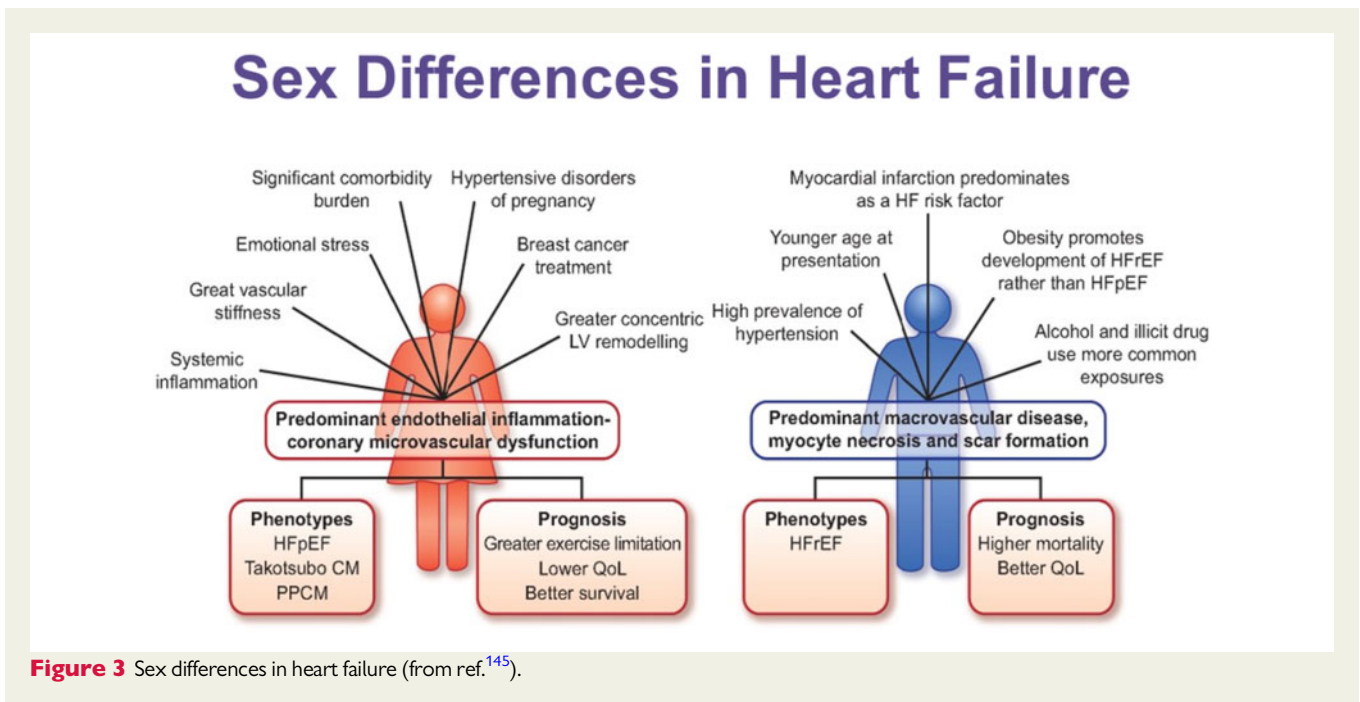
Sex Differences in Heart Failure

Significant comorbidity burden

Hypertensive disorders of pregnancy

Emotional stress

Breast cancer treatment

Great vascular stiffness

Greater concentric LV remodelling

Systemic inflammation

Predominant endothelial inflammation-coronary microvascular dysfunction

Phenotypes
HFpEF
Takotsubo CM
PPCM

Prognosis
Greater exercise limitation
Lower QoL
Better survival

Myocardial infarction predominates as a HF risk factor

Younger age at presentation

Obesity promotes development of HFrEF rather than HFpEF

High prevalence of hypertension

Alcohol and illicit drug use more common exposures

Predominant macrovascular disease, myocyte necrosis and scar formation

Phenotypes
HFrEF

Prognosis
Higher mortality
Better QoL

Figure 3 Sex differences in heart failure (from ref.$^{145}$).